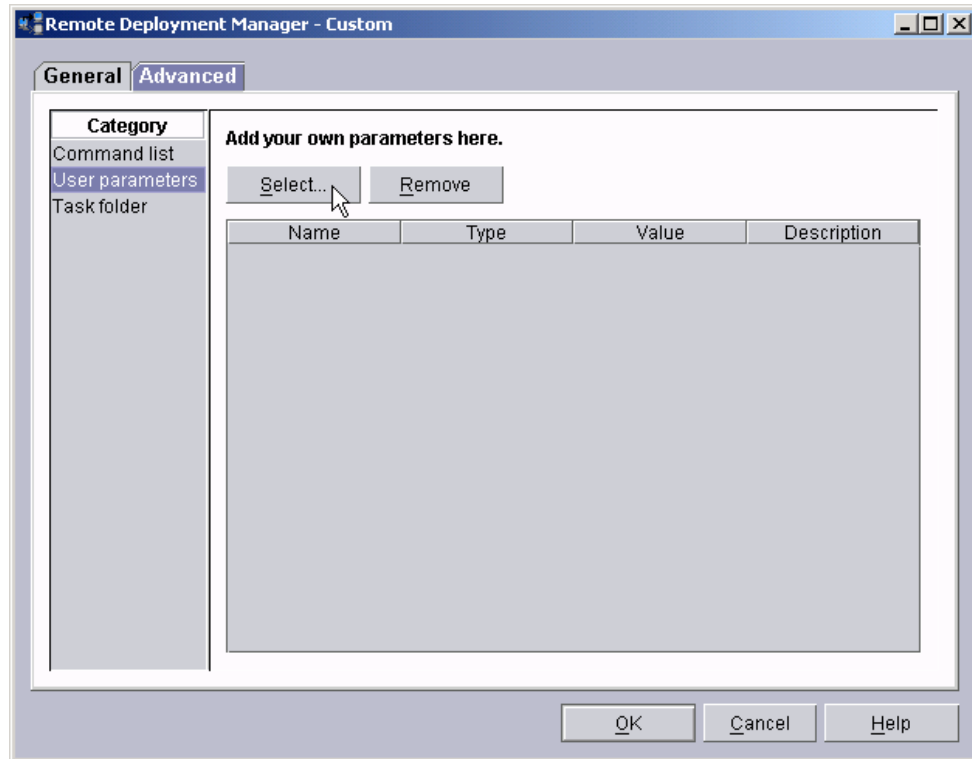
Remote Deployment Manager - Custom

General Advanced

Category
Command list
User parameters
Task folder

Add your own parameters here.

Select... Remove

| Name | Type | Value | Description |
|---|---|---|---|

OK Cancel Help